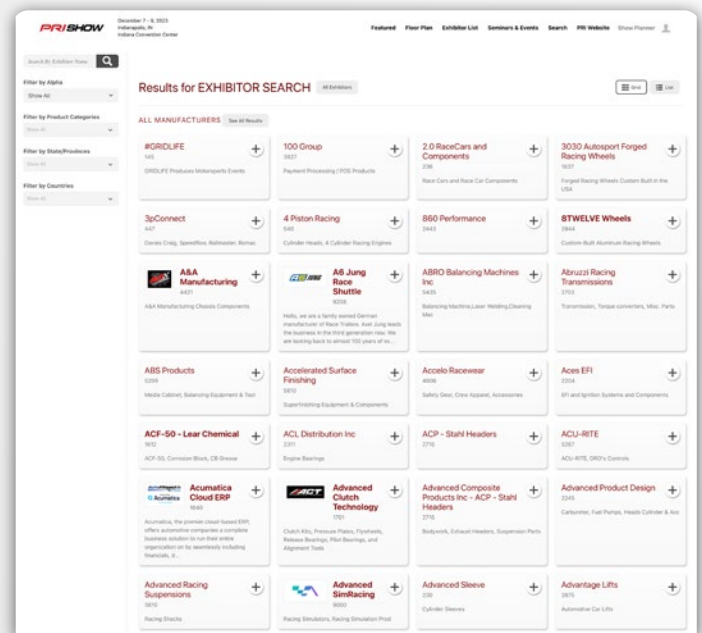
PRI SHOW December 7 - 9, 2023 Indianapolis, IN Indiana Convention Center

Featured Floor Plan Exhibitor List Seminars & Events Search PRI Website Show Planner

Search By Exhibitor Name

Filter by Alpha
Show All

Filter by Product Categories
Show All

Filter by State/Provinces
Show All

Filter by Countries
Show All

Results for EXHIBITOR SEARCH All Exhibitors

Grid List

ALL MANUFACTURERS See All Results

#GRIDLIFE
145
GRIDLIFE Produces Motorsports Events

100 Group
3827
Payment Processing | POS Products

2.0 RaceCars and Components
236
Race Cars and Race Car Components

3030 Autosport Forged Racing Wheels
1637
Forged Racing Wheels Custom Built in the USA

3pConnect
447
Daniels Craig, Speedflow, Ballmaster, Bomac

4 Piston Racing
540
Cylinder Heads, 4 Cylinder Racing Engines

860 Performance
2443

8TWELVE Wheels
2844
Custom Built Aluminum Racing Wheels

A&A Manufacturing
4421
A&A Manufacturing Chassis Components

A6 Jung Race Shuttle
9208
Hello, we are a family owned German manufacturer of Race Trailers. Axel Jung leads the business in the third generation now. We are looking back to almost 100 years of ex...

ABRO Balancing Machines Inc
5435
Balancing Machine,Laser Welding,Cleaning Mac

Abruzzi Racing Transmissions
2703
Transmission, Torque converters, Misc. Parts

ABS Products
5299
Media Cabinet, Balancing Equipment & Tool

Accelerated Surface Finishing
5810
Superfinishing Equipment & Components

Accelo Racewear
4606
Safety Gear, Crew Apparel, Accessories

Aces EFI
2204
EFI and Ignition Systems and Components

ACF-50 - Lear Chemical
1612
ACF-50, Corrosion Block, CB Grease

ACL Distribution Inc
2311
Engine Bearings

ACP - Stahl Headers
2716

ACU-RITE
5267
ACU-RITE, DRO's Controls

Acumatica Cloud ERP
1640
Acumatica, the premier cloud based ERP, offers automotive companies a complete business solution to run their entire organization on by seamlessly including financials, d...

Advanced Clutch Technology
1701
Clutch Kits, Pressure Plates, Flywheels, Release Bearings, Pilot Bearings, and Alignment Tools

Advanced Composite Products Inc - ACP - Stahl Headers
2716
Bodywork, Exhaust Headers, Suspension Parts

Advanced Product Design
2245
Carburetor, Fuel Pumps, Heads Cylinder & Acc

Advanced Racing Suspensions
5810
Racing Shocks

Advanced SimRacing
9000
Racing Simulators, Racing Simulation Prod

Advanced Sleeve
239
Cylinder Sleeves

Advantage Lifts
2675
Automotive Car Lifts